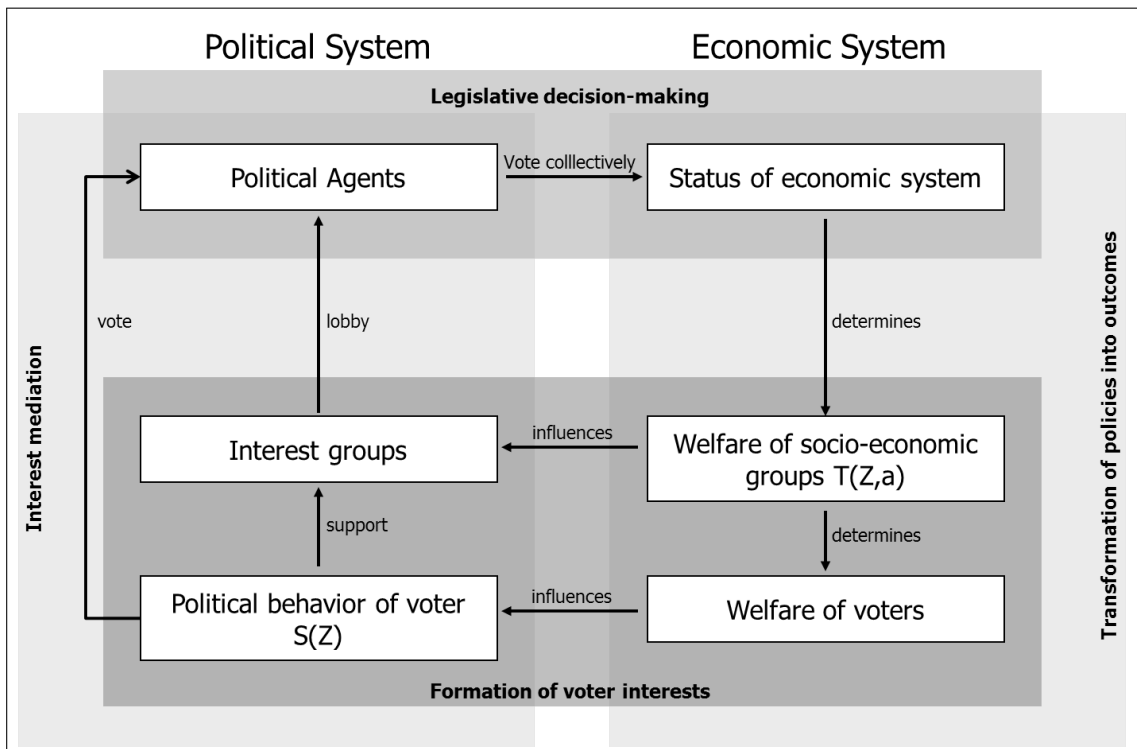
Political System

Economic System

Legislative decision-making

Political Agents

Vote colllectively

Status of economic system

Interest mediation

vote

lobby

determines

Transformation of policies into outcomes

Interest groups

influences

Welfare of socio-economic groups T(Z,a)

support

determines

Political behavior of voter S(Z)

influences

Welfare of voters

Formation of voter interests